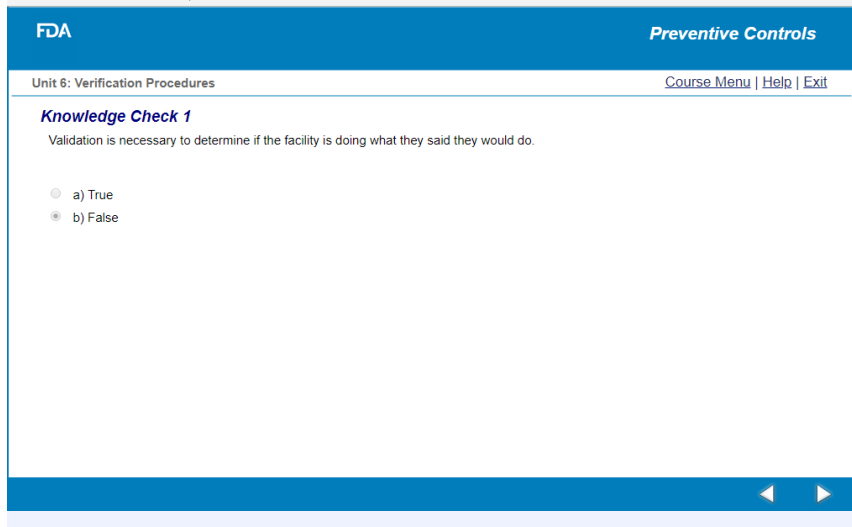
FDA

Preventive Controls

Unit 6: Verification Procedures

Course Menu | Help | Exit

Knowledge Check 1

Validation is necessary to determine if the facility is doing what they said they would do.

a) True
b) False